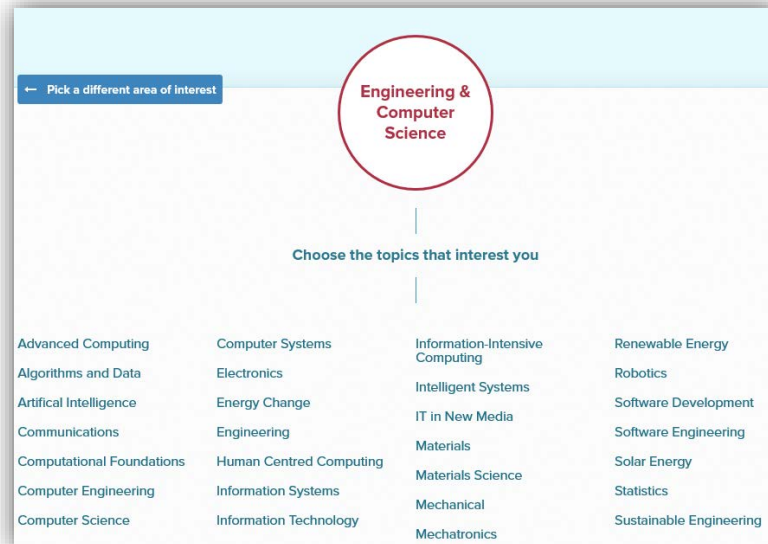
← Pick a different area of interest

Engineering & Computer Science

Choose the topics that interest you

Advanced Computing
Algorithms and Data
Artifical Intelligence
Communications
Computational Foundations
Computer Engineering
Computer Science

Computer Systems
Electronics
Energy Change
Engineering
Human Centred Computing
Information Systems
Information Technology

Information-Intensive Computing
Intelligent Systems
IT in New Media
Materials
Materials Science
Mechanical
Mechatronics

Renewable Energy
Robotics
Software Development
Software Engineering
Solar Energy
Statistics
Sustainable Engineering